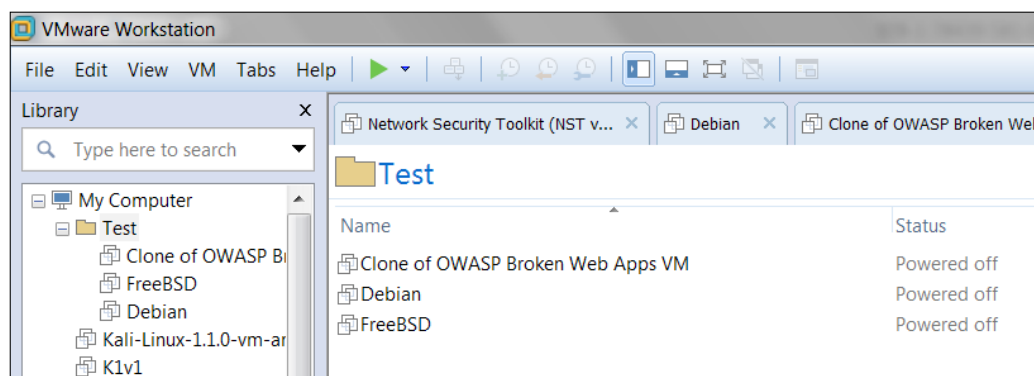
VMware Workstation

File Edit View VM Tabs Help

Library

Type here to search

My Computer
Test
Clone of OWASP Br
FreeBSD
Debian
Kali-Linux-1.1.0-vm-ar
K1v1

Network Security Toolkit (NST v...
Debian
Clone of OWASP Broken Web

Test

| Name | Status |
|---|---|
| Clone of OWASP Broken Web Apps VM | Powered off |
| Debian | Powered off |
| FreeBSD | Powered off |